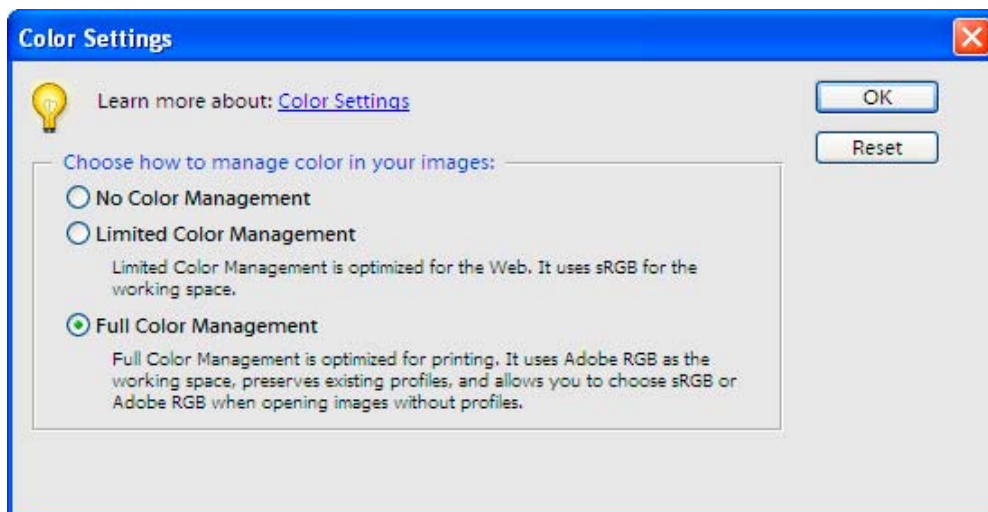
Color Settings

Learn more about: Color Settings

OK

Reset

Choose how to manage color in your images:

No Color Management

Limited Color Management

Limited Color Management is optimized for the Web. It uses sRGB for the working space.

Full Color Management

Full Color Management is optimized for printing. It uses Adobe RGB as the working space, preserves existing profiles, and allows you to choose sRGB or Adobe RGB when opening images without profiles.